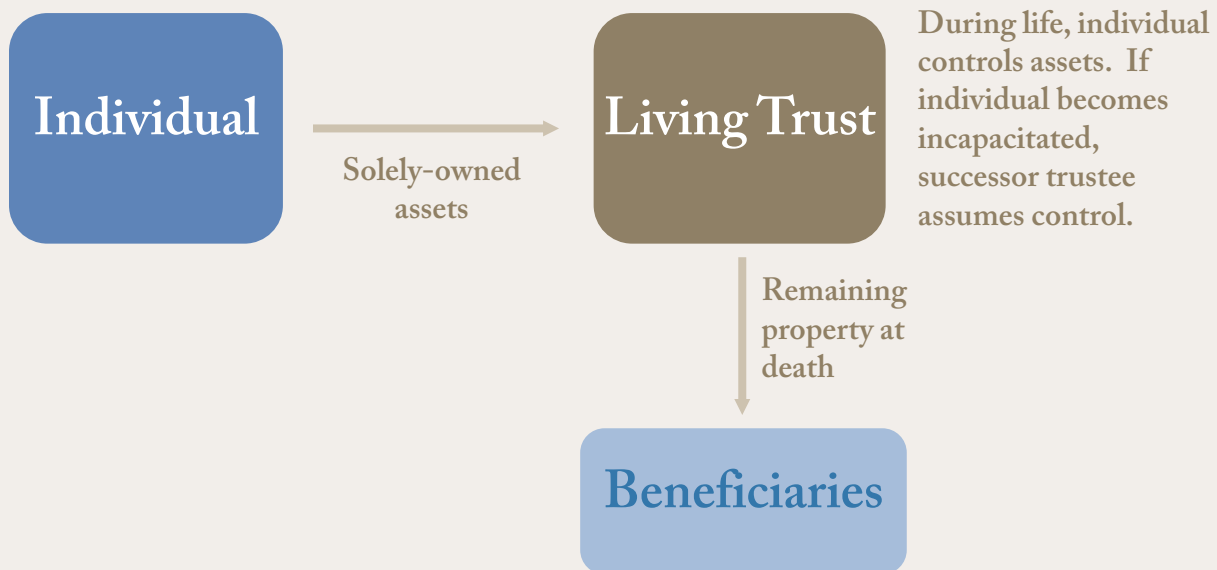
Individual

Solely-owned assets

Living Trust

During life, individual controls assets. If individual becomes incapacitated, successor trustee assumes control.

Remaining property at death

Beneficiaries